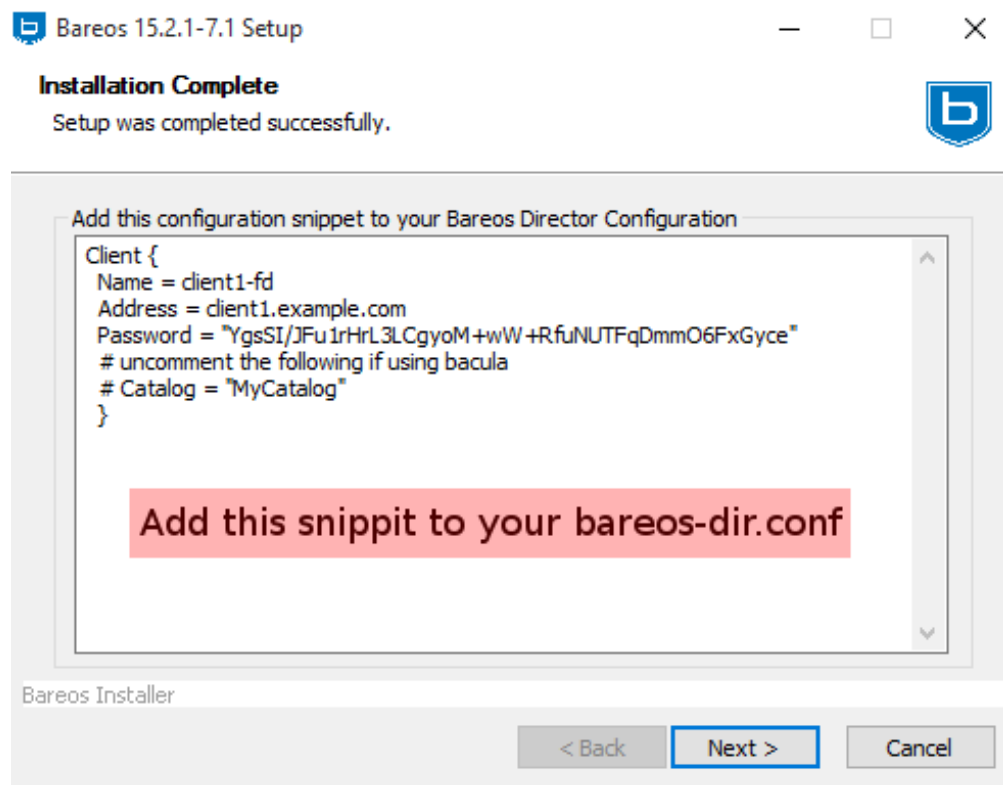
Bareos 15.2.1-7.1 Setup

Installation Complete
Setup was completed successfully.

Add this configuration snippet to your Bareos Director Configuration

Client {
Name = client1-fd
Address = client1.example.com
Password = "YgsSI/JFu1rHrL3LCgyoM+wW+RfuNUTFqDmmO6FxGyce"
# uncomment the following if using bacula
# Catalog = "MyCatalog"
}

Add this snippit to your bareos-dir.conf

Bareos Installer

< Back
Next >
Cancel